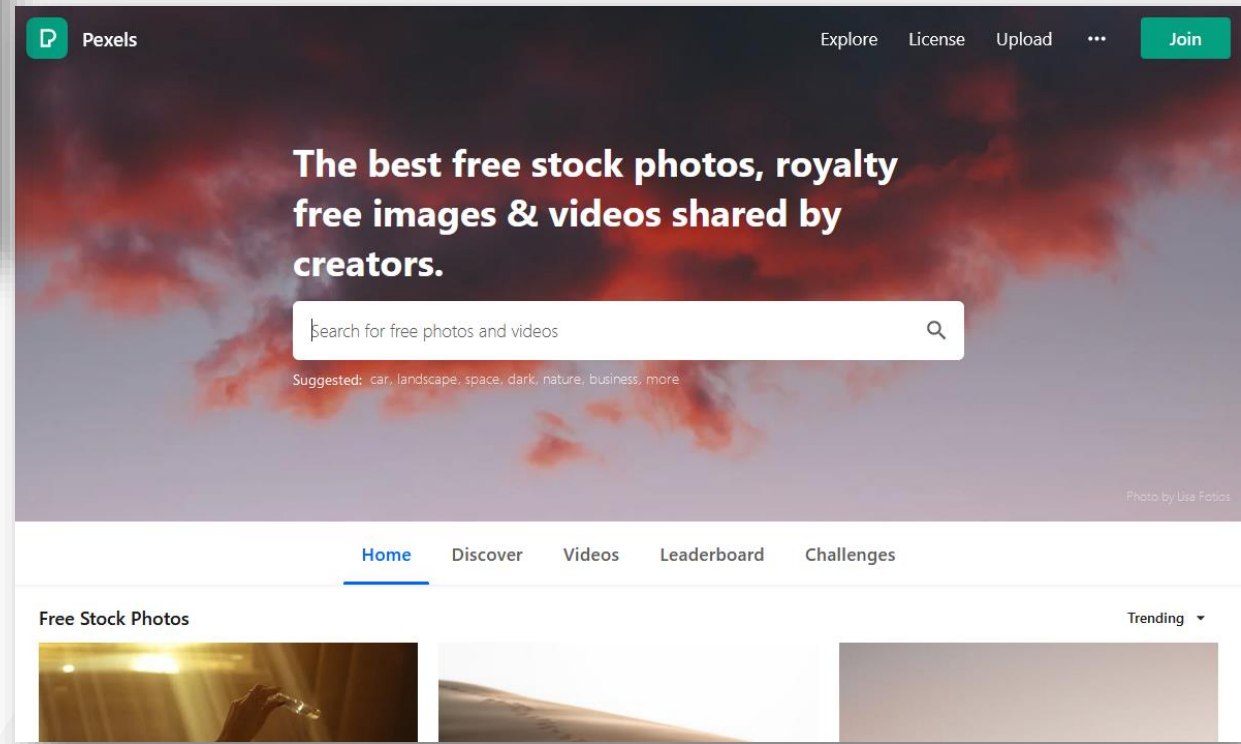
Pexels

Explore License Upload ••• Join

The best free stock photos, royalty free images & videos shared by creators.

Search for free photos and videos

Suggested: car, landscape, space, dark, nature, business, more

Photo by Lisa Fotios

Home Discover Videos Leaderboard Challenges

Free Stock Photos

Trending